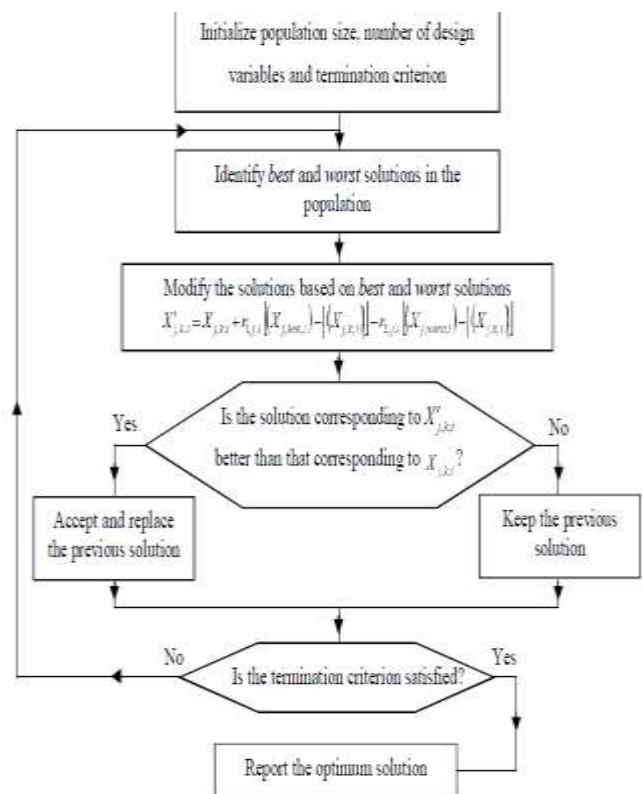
Initialize population size, number of design variables and termination criterion

Identify *best* and *worst* solutions in the population

Modify the solutions based on *best* and *worst* solutions

$X'_{j,k,i} = X_{j,k,i} + r_{1,j,i}\left(\left(X_{j,best,i}\right) - \left|\left(X_{j,k,i}\right)\right|\right) - r_{2,j,i}\left(\left(X_{j,worst,i}\right) - \left|\left(X_{j,k,i}\right)\right|\right)$

Yes

Is the solution corresponding to $X'_{j,k,i}$ better than that corresponding to $X_{j,k,i}$?

No

Accept and replace the previous solution

Keep the previous solution

No

Is the termination criterion satisfied?

Yes

Report the optimum solution